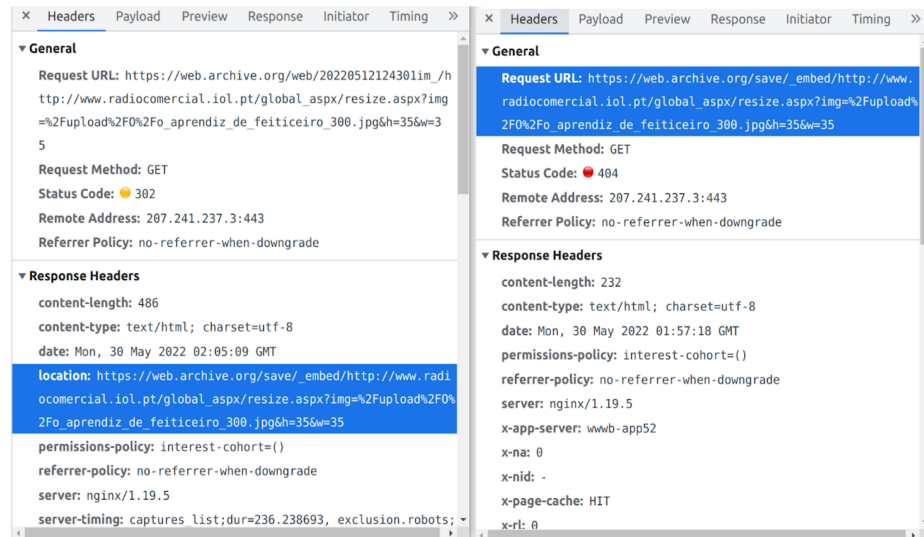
× Headers Payload Preview Response Initiator Timing »

▼ General

Request URL: https://web.archive.org/web/20220512124301im_/http://www.radiocomercial.iol.pt/global_aspx/resize.aspx?img=%2Fupload%2FO%2Fo_aprendiz_de_feiticeiro_300.jpg&h=35&w=35

Request Method: GET

Status Code: 302

Remote Address: 207.241.237.3:443

Referrer Policy: no-referrer-when-downgrade

▼ Response Headers

content-length: 486

content-type: text/html; charset=utf-8

date: Mon, 30 May 2022 02:05:09 GMT

location: https://web.archive.org/save/_embed/http://www.radiocomercial.iol.pt/global_aspx/resize.aspx?img=%2Fupload%2FO%2Fo_aprendiz_de_feiticeiro_300.jpg&h=35&w=35

permissions-policy: interest-cohort=()

referrer-policy: no-referrer-when-downgrade

server: nginx/1.19.5

server-timing: captures_list;dur=236.238693, exclusion.robots;

× Headers Payload Preview Response Initiator Timing

▼ General

Request URL: https://web.archive.org/save/_embed/http://www.radiocomercial.iol.pt/global_aspx/resize.aspx?img=%2Fupload%2FO%2Fo_aprendiz_de_feiticeiro_300.jpg&h=35&w=35

Request Method: GET

Status Code: 404

Remote Address: 207.241.237.3:443

Referrer Policy: no-referrer-when-downgrade

▼ Response Headers

content-length: 232

content-type: text/html; charset=utf-8

date: Mon, 30 May 2022 01:57:18 GMT

permissions-policy: interest-cohort=()

referrer-policy: no-referrer-when-downgrade

server: nginx/1.19.5

x-app-server: wwwb-app52

x-na: 0

x-nid: -

x-page-cache: HIT

x-rl: 0